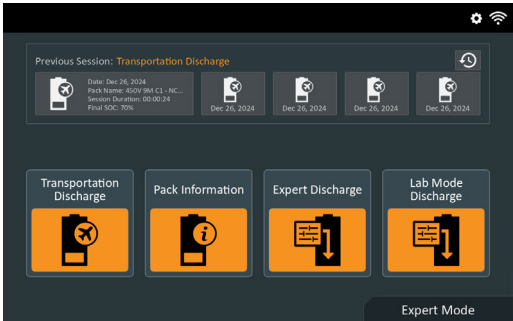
Previous Session: Transportation Discharge

Date: Dec 26, 2024
Pack Name: 450V 9M C1 - NC...
Session Duration: 00:00:24
Final SOC: 70%

Dec 26, 2024

Dec 26, 2024

Dec 26, 2024

Dec 26, 2024

Transportation Discharge

Pack Information

Expert Discharge

Lab Mode Discharge

Expert Mode